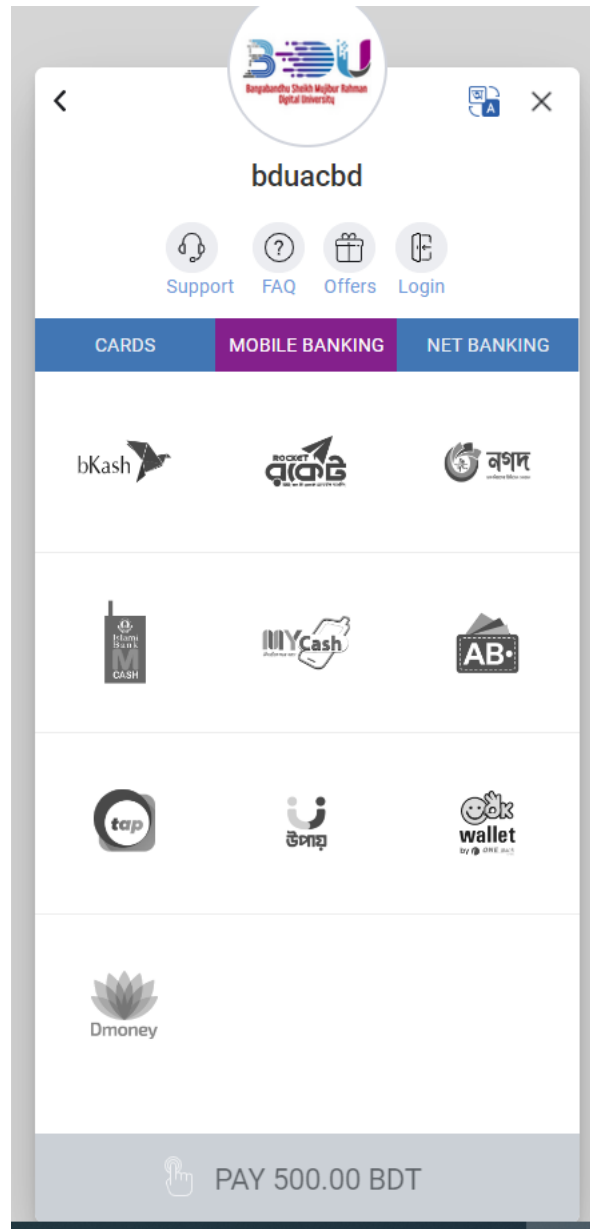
BDU
Bangabandhu Sheikh Mujibur Rahman Digital University

bduacbd

Support FAQ Offers Login

CARDS MOBILE BANKING NET BANKING

bKash
ROCKET রকেট
নগদ

Islami Bank M CASH
MYCash
AB

tap
উপায়
ok wallet by ONE Bank

Dmoney

PAY 500.00 BDT